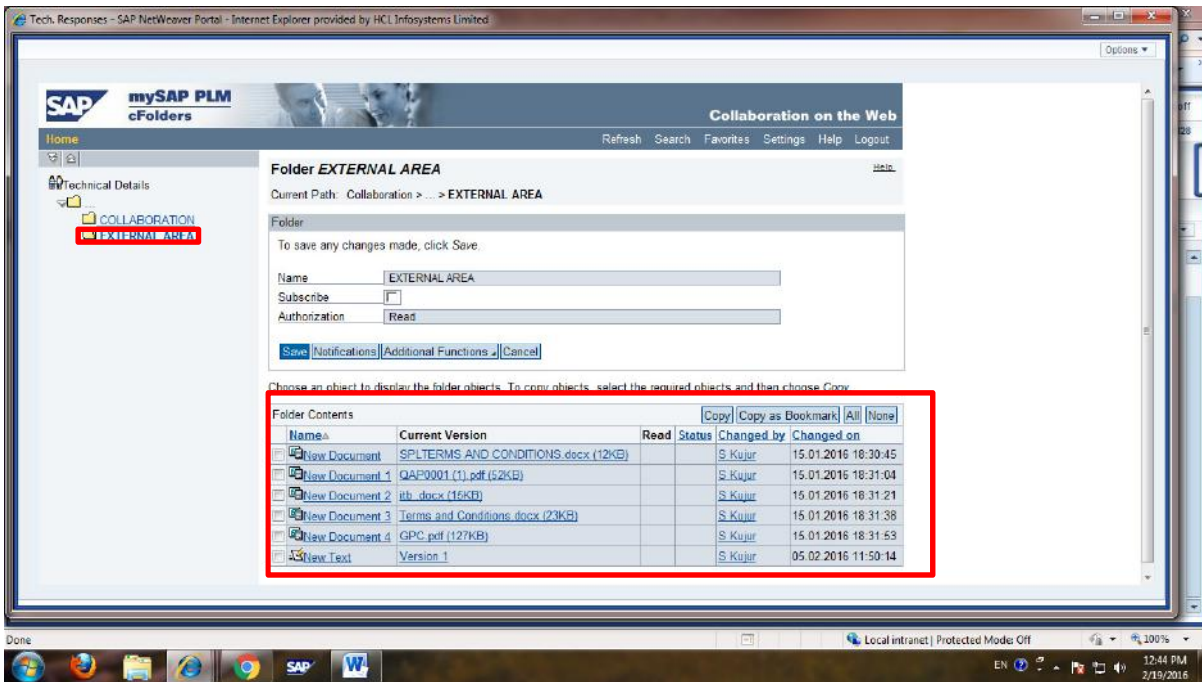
Tech. Responses - SAP NetWeaver Portal - Internet Explorer provided by HCL Infosystems Limited

Options ▾

SAP mySAP PLM cFolders

Collaboration on the Web

Home

Refresh Search Favorites Settings Help Logout

Technical Details

COLLABORATION

EXTERNAL AREA

Folder EXTERNAL AREA

Help

Current Path: Collaboration > ... > EXTERNAL AREA

Folder

To save any changes made, click Save.

Name EXTERNAL AREA

Subscribe

Authorization Read

Save Notifications Additional Functions Cancel

Choose an object to display the folder objects. To copy objects, select the required objects and then choose Copy.

Folder Contents

Copy Copy as Bookmark All None

| Name | Current Version | Read | Status | Changed by | Changed on |
|---|---|---|---|---|---|
| New Document | SPLTERMS AND CONDITIONS.docx (12KB) | | | S Kujur | 15.01.2016 18:30:45 |
| New Document 1 | QAP0001 (1).pdf (52KB) | | | S Kujur | 15.01.2016 18:31:04 |
| New Document 2 | itb .docx (15KB) | | | S Kujur | 15.01.2016 18:31:21 |
| New Document 3 | Terms and Conditions.docx (23KB) | | | S Kujur | 15.01.2016 18:31:38 |
| New Document 4 | GPC.pdf (127KB) | | | S Kujur | 15.01.2016 18:31:53 |
| New Text | Version 1 | | | S Kujur | 05.02.2016 11:50:14 |

Done

Local intranet | Protected Mode: Off

100%

EN

12:44 PM
2/19/2016